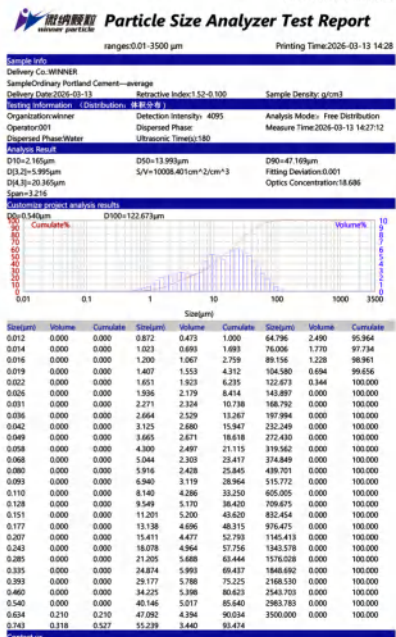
微纳颗粒 winner particle Particle Size Analyzer Test Report

ranges:0.01-3500 μm

Printing Time:2026-03-13 14:28

Sample Info

Delivery Co.:WINNER

SampleOrdinary Portland Cement---average

Delivery Date:2026-03-13

Retractive Index:1.52-0.100

Sample Density: g/cm3

Testing Information （Distribution: 体积分布）

Organization:winner

Detection Intensity: 4095

Analysis Mode: Free Distribution

Operator:001

Dispersed Phase:

Measure Time:2026-03-13 14:27:12

Dispersed Phase:Water

Ultrasonic Time(s):180

Analysis Result

D10=2.165μm

D50=13.993μm

D90=47.169μm

D[3,2]=5.995μm

S/V=10008.401cm^2/cm^3

Fitting Deviation:0.001

D[4,3]=20.365μm

Optics Concentration:18.686

Span=3.216

Customize project analysis results

D0=0.540μm

D100=122.673μm

Cumulate%

Volume%

100 90 80 70 60 50 40 30 20 10 0

10 9 8 7 6 5 4 3 2 1 0

0.01 0.1 1 10 100 1000 3500

Size(μm)

| Size(μm) | Volume | Cumulate | Size(μm) | Volume | Cumulate | Size(μm) | Volume | Cumulate |
|---|---|---|---|---|---|---|---|---|
| 0.012 | 0.000 | 0.000 | 0.872 | 0.473 | 1.000 | 64.796 | 2.490 | 95.964 |
| 0.014 | 0.000 | 0.000 | 1.023 | 0.693 | 1.693 | 76.006 | 1.770 | 97.734 |
| 0.016 | 0.000 | 0.000 | 1.200 | 1.067 | 2.759 | 89.156 | 1.228 | 98.961 |
| 0.019 | 0.000 | 0.000 | 1.407 | 1.553 | 4.312 | 104.580 | 0.694 | 99.656 |
| 0.022 | 0.000 | 0.000 | 1.651 | 1.923 | 6.235 | 122.673 | 0.344 | 100.000 |
| 0.026 | 0.000 | 0.000 | 1.936 | 2.179 | 8.414 | 143.897 | 0.000 | 100.000 |
| 0.031 | 0.000 | 0.000 | 2.271 | 2.324 | 10.738 | 168.792 | 0.000 | 100.000 |
| 0.036 | 0.000 | 0.000 | 2.664 | 2.529 | 13.267 | 197.994 | 0.000 | 100.000 |
| 0.042 | 0.000 | 0.000 | 3.125 | 2.680 | 15.947 | 232.249 | 0.000 | 100.000 |
| 0.049 | 0.000 | 0.000 | 3.665 | 2.671 | 18.618 | 272.430 | 0.000 | 100.000 |
| 0.058 | 0.000 | 0.000 | 4.300 | 2.497 | 21.115 | 319.562 | 0.000 | 100.000 |
| 0.068 | 0.000 | 0.000 | 5.044 | 2.303 | 23.417 | 374.849 | 0.000 | 100.000 |
| 0.080 | 0.000 | 0.000 | 5.916 | 2.428 | 25.845 | 439.701 | 0.000 | 100.000 |
| 0.093 | 0.000 | 0.000 | 6.940 | 3.119 | 28.964 | 515.772 | 0.000 | 100.000 |
| 0.110 | 0.000 | 0.000 | 8.140 | 4.286 | 33.250 | 605.005 | 0.000 | 100.000 |
| 0.128 | 0.000 | 0.000 | 9.549 | 5.170 | 38.420 | 709.675 | 0.000 | 100.000 |
| 0.151 | 0.000 | 0.000 | 11.201 | 5.200 | 43.620 | 832.454 | 0.000 | 100.000 |
| 0.177 | 0.000 | 0.000 | 13.138 | 4.696 | 48.315 | 976.475 | 0.000 | 100.000 |
| 0.207 | 0.000 | 0.000 | 15.411 | 4.477 | 52.793 | 1145.413 | 0.000 | 100.000 |
| 0.243 | 0.000 | 0.000 | 18.078 | 4.964 | 57.756 | 1343.578 | 0.000 | 100.000 |
| 0.285 | 0.000 | 0.000 | 21.205 | 5.688 | 63.444 | 1576.028 | 0.000 | 100.000 |
| 0.335 | 0.000 | 0.000 | 24.874 | 5.993 | 69.437 | 1848.692 | 0.000 | 100.000 |
| 0.393 | 0.000 | 0.000 | 29.177 | 5.788 | 75.225 | 2168.530 | 0.000 | 100.000 |
| 0.460 | 0.000 | 0.000 | 34.225 | 5.398 | 80.623 | 2543.703 | 0.000 | 100.000 |
| 0.540 | 0.000 | 0.000 | 40.146 | 5.017 | 85.640 | 2983.783 | 0.000 | 100.000 |
| 0.634 | 0.210 | 0.210 | 47.092 | 4.394 | 90.034 | 3500.000 | 0.000 | 100.000 |
| 0.743 | 0.318 | 0.527 | 55.239 | 3.440 | 93.474 | | | |

Contact us